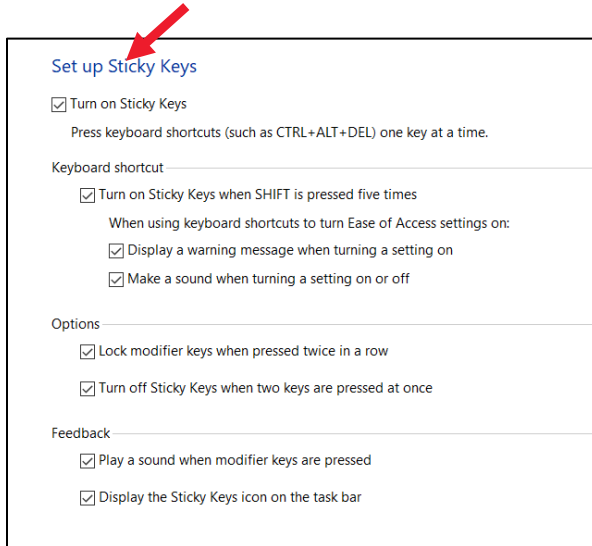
Set up Sticky Keys

☑ Turn on Sticky Keys

Press keyboard shortcuts (such as CTRL+ALT+DEL) one key at a time.

Keyboard shortcut

☑ Turn on Sticky Keys when SHIFT is pressed five times

When using keyboard shortcuts to turn Ease of Access settings on:

☑ Display a warning message when turning a setting on

☑ Make a sound when turning a setting on or off

Options

☑ Lock modifier keys when pressed twice in a row

☑ Turn off Sticky Keys when two keys are pressed at once

Feedback

☑ Play a sound when modifier keys are pressed

☑ Display the Sticky Keys icon on the task bar